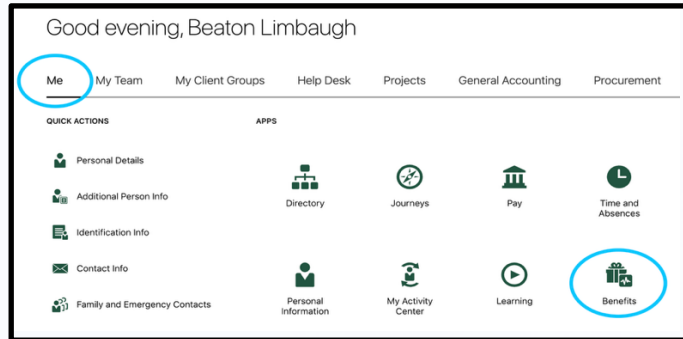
Good evening, Beaton Limbaugh

Me My Team My Client Groups Help Desk Projects General Accounting Procurement

QUICK ACTIONS

Personal Details

Additional Person Info

Identification Info

Contact Info

Family and Emergency Contacts

APPS

Directory

Journeys

Pay

Time and Absences

Personal Information

My Activity Center

Learning

Benefits